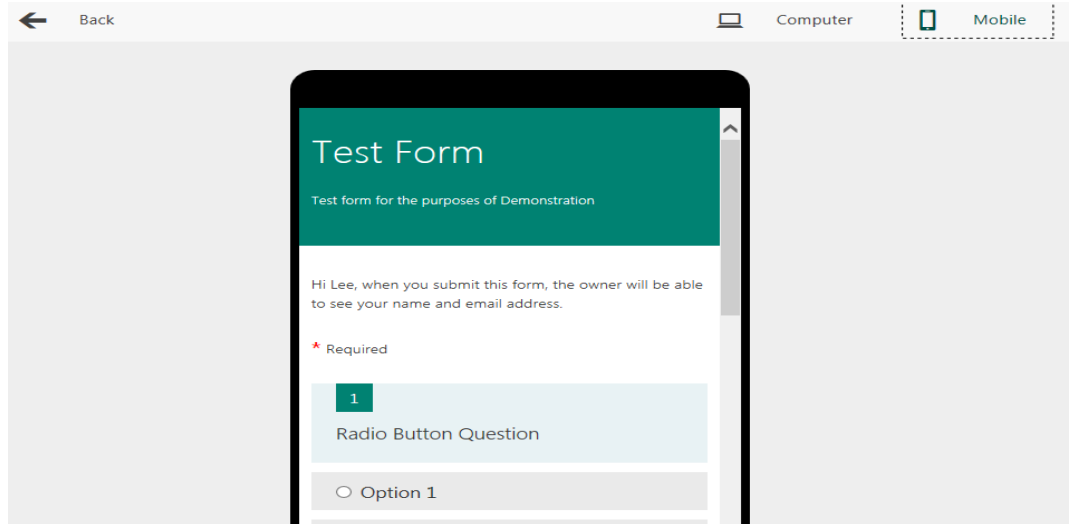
Back

Computer

Mobile

Test Form

Test form for the purposes of Demonstration

Hi Lee, when you submit this form, the owner will be able to see your name and email address.

* Required

1

Radio Button Question

Option 1